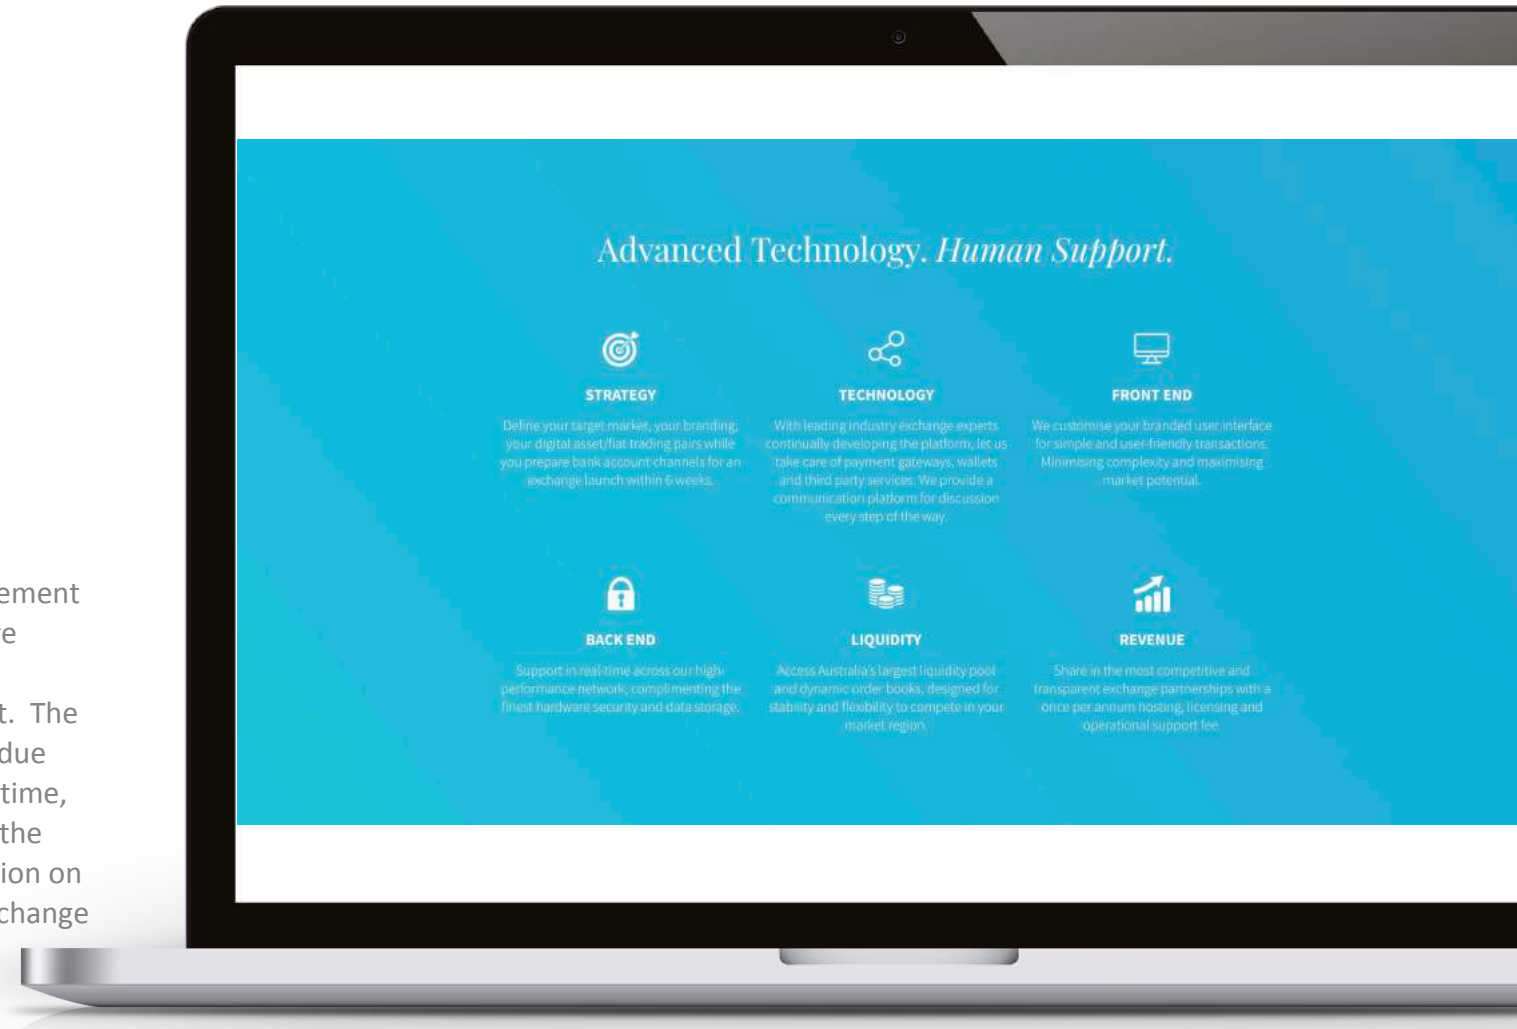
ement
e

t. The
due
time,
the
ion on
change

Advanced Technology. *Human Support.*

STRATEGY

Define your target market, your branding, your digital asset/fiat trading pairs while you prepare bank account channels for an exchange launch within 6 weeks.

TECHNOLOGY

With leading industry exchange experts continually developing the platform, let us take care of payment gateways, wallets and third party services. We provide a communication platform for discussion every step of the way.

FRONT END

We customise your branded user interface for simple and user-friendly transactions. Minimising complexity and maximising market potential.

BACK END

Support in real-time across our high-performance network, complimenting the finest hardware security and data storage.

LIQUIDITY

Access Australia's largest liquidity pool and dynamic order books, designed for stability and flexibility to compete in your market region.

REVENUE

Share in the most competitive and transparent exchange partnerships with a once per annum hosting, licensing and operational support fee.